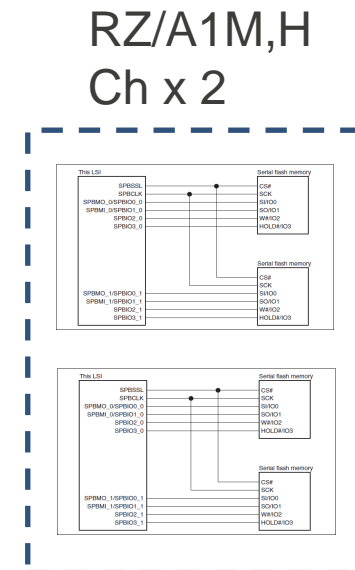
RZ/A1M,H
Ch x 2

This LSI
SPBSSL
SPBCLK
SPBMO_0/SPBIO0_0
SPBMI_0/SPBIO1_0
SPBIO2_0
SPBIO3_0
SPBMO_1/SPBIO0_1
SPBMI_1/SPBIO1_1
SPBIO2_1
SPBIO3_1

Serial flash memory
CS#
SCK
SI/IO0
SO/IO1
WP#/IO2
HOLD#/IO3

Serial flash memory
CS#
SCK
SI/IO0
SO/IO1
WP#/IO2
HOLD#/IO3

This LSI
SPBSSL
SPBCLK
SPBMO_0/SPBIO0_0
SPBMI_0/SPBIO1_0
SPBIO2_0
SPBIO3_0
SPBMO_1/SPBIO0_1
SPBMI_1/SPBIO1_1
SPBIO2_1
SPBIO3_1

Serial flash memory
CS#
SCK
SI/IO0
SO/IO1
WP#/IO2
HOLD#/IO3

Serial flash memory
CS#
SCK
SI/IO0
SO/IO1
WP#/IO2
HOLD#/IO3